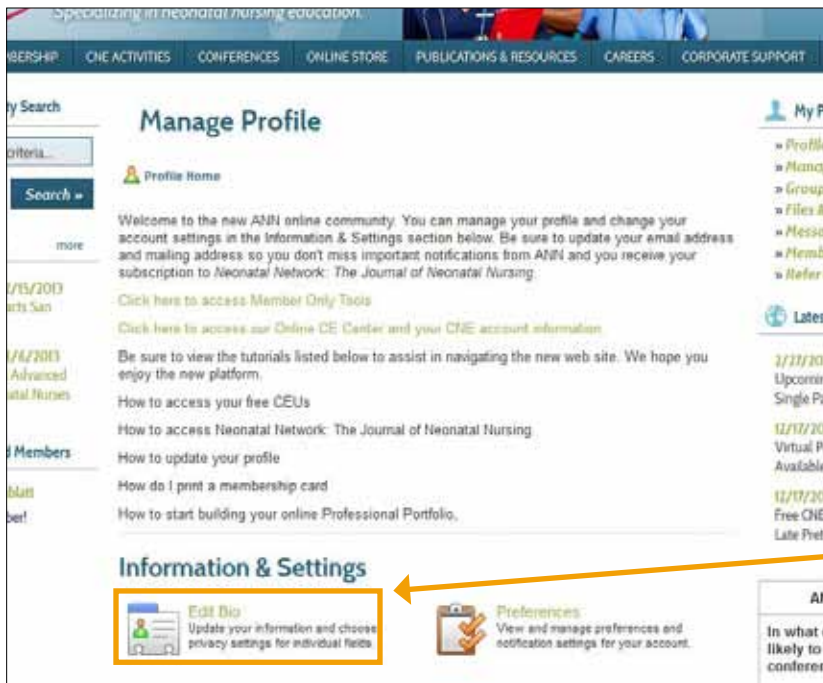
Specializing in neonatal nursing education.

BERSHIP CNE ACTIVITIES CONFERENCES ONLINE STORE PUBLICATIONS & RESOURCES CAREERS CORPORATE SUPPORT

y Search

riteria...

Search »

more

2/15/2013
rts San

2/6/2013
Advanced
atal Nurses

d Members

blatt
ber!

Manage Profile

Profile Home

Welcome to the new ANN online community. You can manage your profile and change your account settings in the Information & Settings section below. Be sure to update your email address and mailing address so you don't miss important notifications from ANN and you receive your subscription to *Neonatal Network: The Journal of Neonatal Nursing*.

Click here to access Member Only Tools

Click here to access our Online CE Center and your CNE account information

Be sure to view the tutorials listed below to assist in navigating the new web site. We hope you enjoy the new platform.

How to access your free CEUs

How to access Neonatal Network: The Journal of Neonatal Nursing

How to update your profile

How do I print a membership card

How to start building your online Professional Portfolio.

Information & Settings

Edit Bio
Update your information and choose privacy settings for individual fields

Preferences
View and manage preferences and notification settings for your account.

My P

» Profil
» Mana
» Group
» Files
» Messa
» Memb
» Refer

Lates

2/27/20
Upcomi
Single P

12/17/20
Virtual P
Availabl

12/17/20
Free CNE
Late Pre

A

In what
likely to
confere